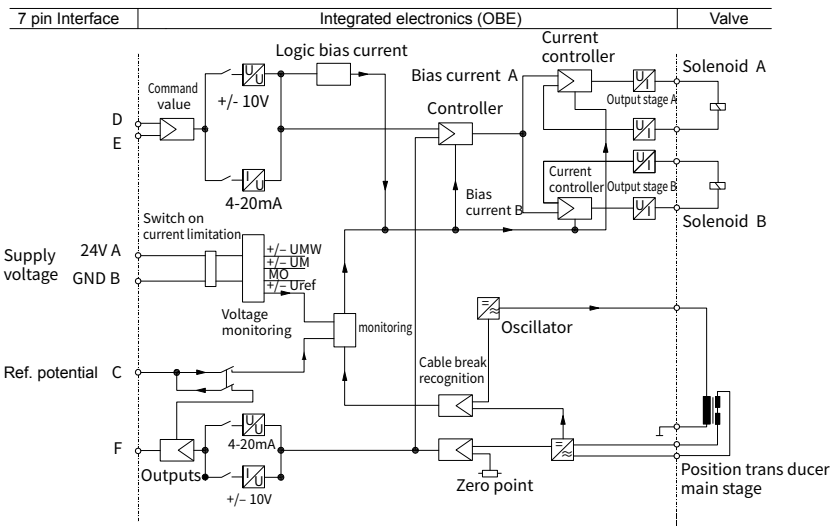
| 7 pin Interface | Integrated electronics (OBE) | Valve |
|---|---|---|

Logic bias current

Current controller

Command value

+/- 10V

Bias current A

Solenoid A

Controller

Output stage A

D

E

4-20mA

Bias current B

Current controller

Output stage B

Solenoid B

Switch on current limitation

Supply voltage

24V A

GND B

+/– UMW
+/– UM
MO
+/– Uref

Voltage monitoring

monitoring

Oscillator

Ref. potential C

Cable break recognition

F

4-20mA

Outputs

+/- 10V

Zero point

Position trans ducer main stage